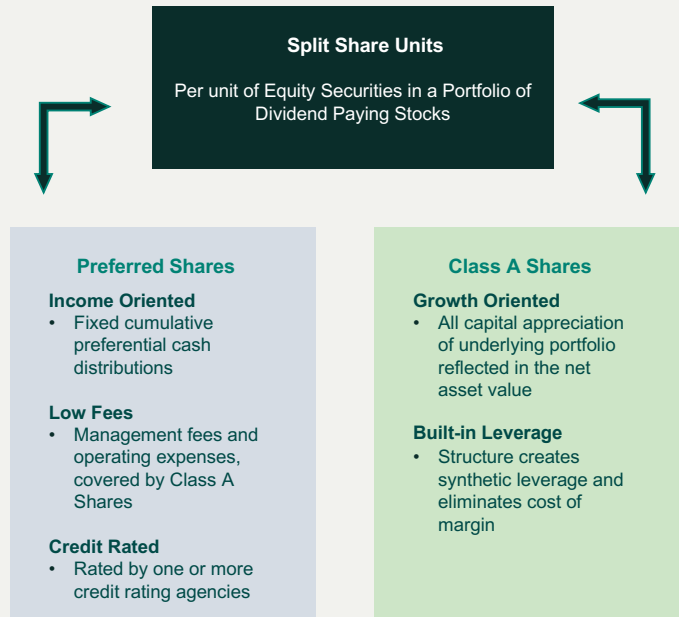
Split Share Units

Per unit of Equity Securities in a Portfolio of Dividend Paying Stocks

Preferred Shares

Income Oriented
• Fixed cumulative preferential cash distributions

Low Fees
• Management fees and operating expenses, covered by Class A Shares

Credit Rated
• Rated by one or more credit rating agencies

Class A Shares

Growth Oriented
• All capital appreciation of underlying portfolio reflected in the net asset value

Built-in Leverage
• Structure creates synthetic leverage and eliminates cost of margin